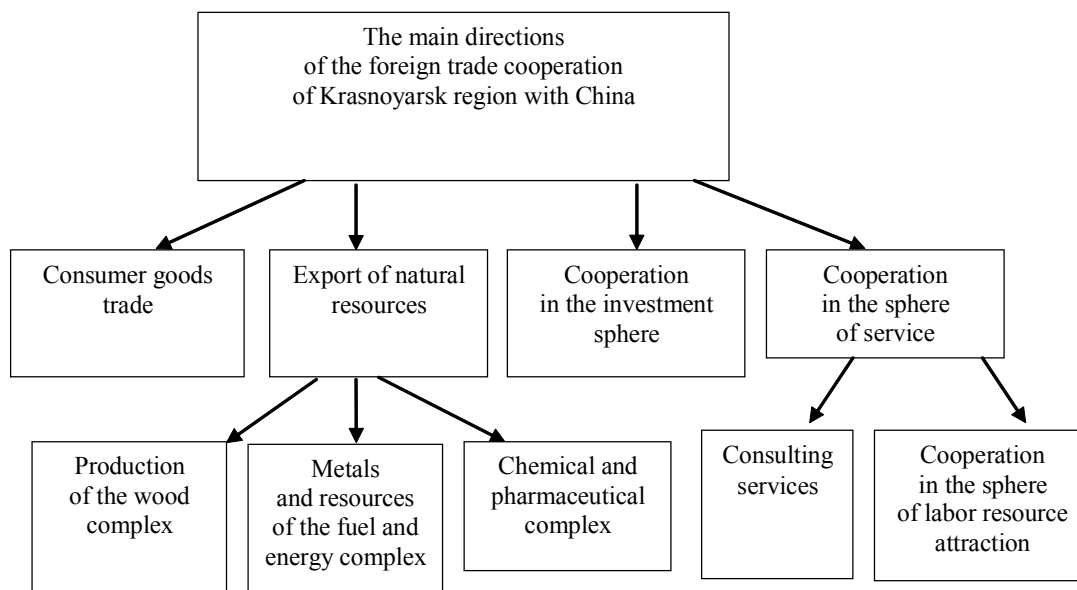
The main directions of the foreign trade cooperation of Krasnoyarsk region with China

Consumer goods trade

Export of natural resources

Cooperation in the investment sphere

Cooperation in the sphere of service

Production of the wood complex

Metals and resources of the fuel and energy complex

Chemical and pharmaceutical complex

Consulting services

Cooperation in the sphere of labor resource attraction